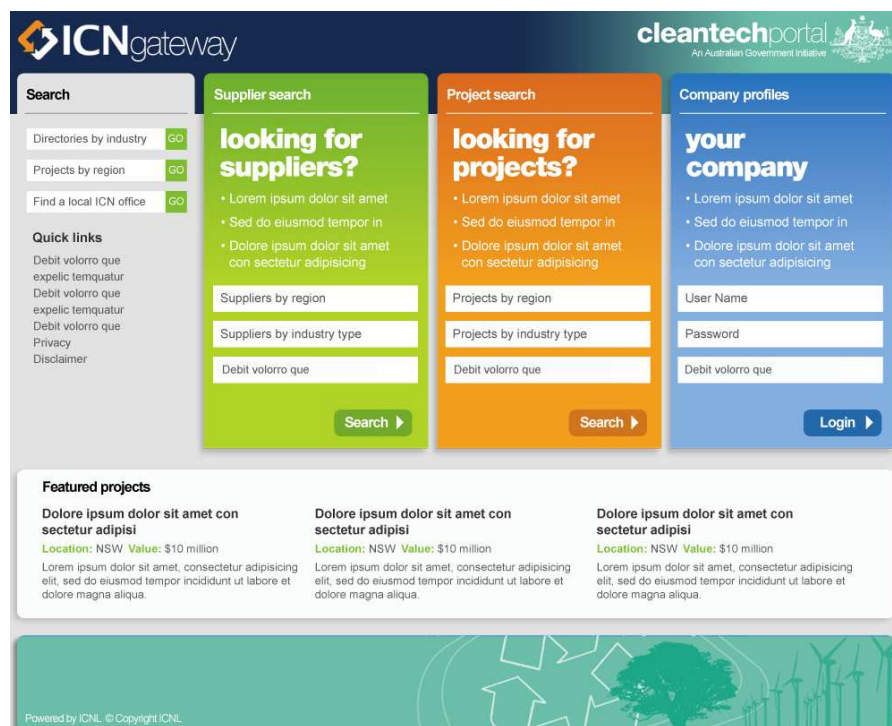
ICNgateway

cleantechportal
An Australian Government Initiative

Search

Directories by industry GO

Projects by region GO

Find a local ICN office GO

Quick links

Debit volorro que
expelic temquatur
Debit volorro que
expelic temquatur
Debit volorro que
Privacy
Disclaimer

Supplier search

looking for suppliers?

• Lorem ipsum dolor sit amet
• Sed do eiusmod tempor in
• Dolore ipsum dolor sit amet con sectetur adipisicing

Suppliers by region

Suppliers by industry type

Debit volorro que

Search

Project search

looking for projects?

• Lorem ipsum dolor sit amet
• Sed do eiusmod tempor in
• Dolore ipsum dolor sit amet con sectetur adipisicing

Projects by region

Projects by industry type

Debit volorro que

Search

Company profiles

your company

• Lorem ipsum dolor sit amet
• Sed do eiusmod tempor in
• Dolore ipsum dolor sit amet con sectetur adipisicing

User Name

Password

Debit volorro que

Login

Featured projects

Dolore ipsum dolor sit amet con sectetur adipisi

Location: NSW Value: $10 million

Lorem ipsum dolor sit amet, consectetur adipisicing elit, sed do eiusmod tempor incididunt ut labore et dolore magna aliqua.

Dolore ipsum dolor sit amet con sectetur adipisi

Location: NSW Value: $10 million

Lorem ipsum dolor sit amet, consectetur adipisicing elit, sed do eiusmod tempor incididunt ut labore et dolore magna aliqua.

Dolore ipsum dolor sit amet con sectetur adipisi

Location: NSW Value: $10 million

Lorem ipsum dolor sit amet, consectetur adipisicing elit, sed do eiusmod tempor incididunt ut labore et dolore magna aliqua.

Powered by ICNL © Copyright ICNL